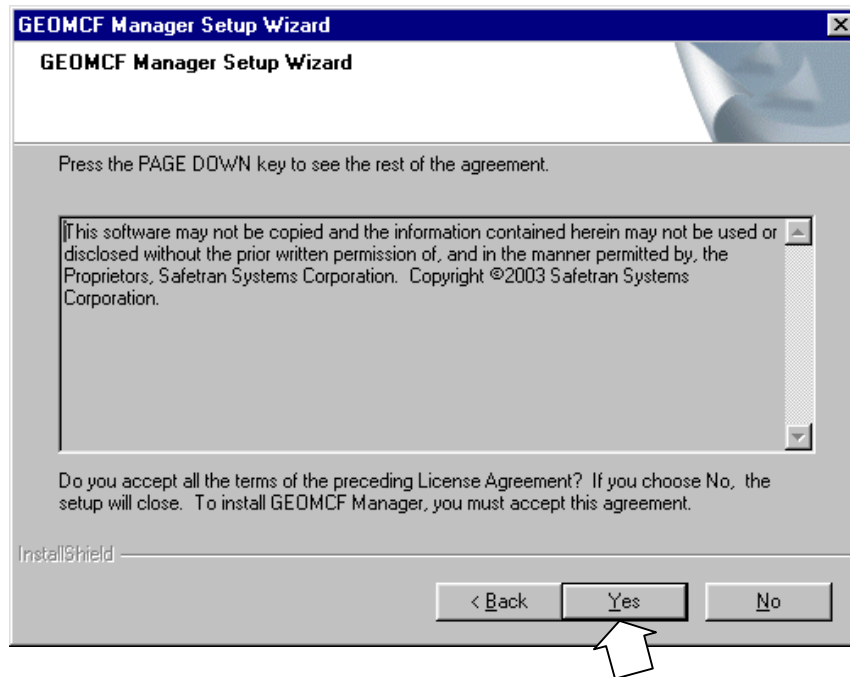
GEOMCF Manager Setup Wizard

GEOMCF Manager Setup Wizard

Press the PAGE DOWN key to see the rest of the agreement.

This software may not be copied and the information contained herein may not be used or disclosed without the prior written permission of, and in the manner permitted by, the Proprietors, Safetran Systems Corporation. Copyright ©2003 Safetran Systems Corporation.

Do you accept all the terms of the preceding License Agreement? If you choose No, the setup will close. To install GEOMCF Manager, you must accept this agreement.

InstallShield

< Back

Yes

No